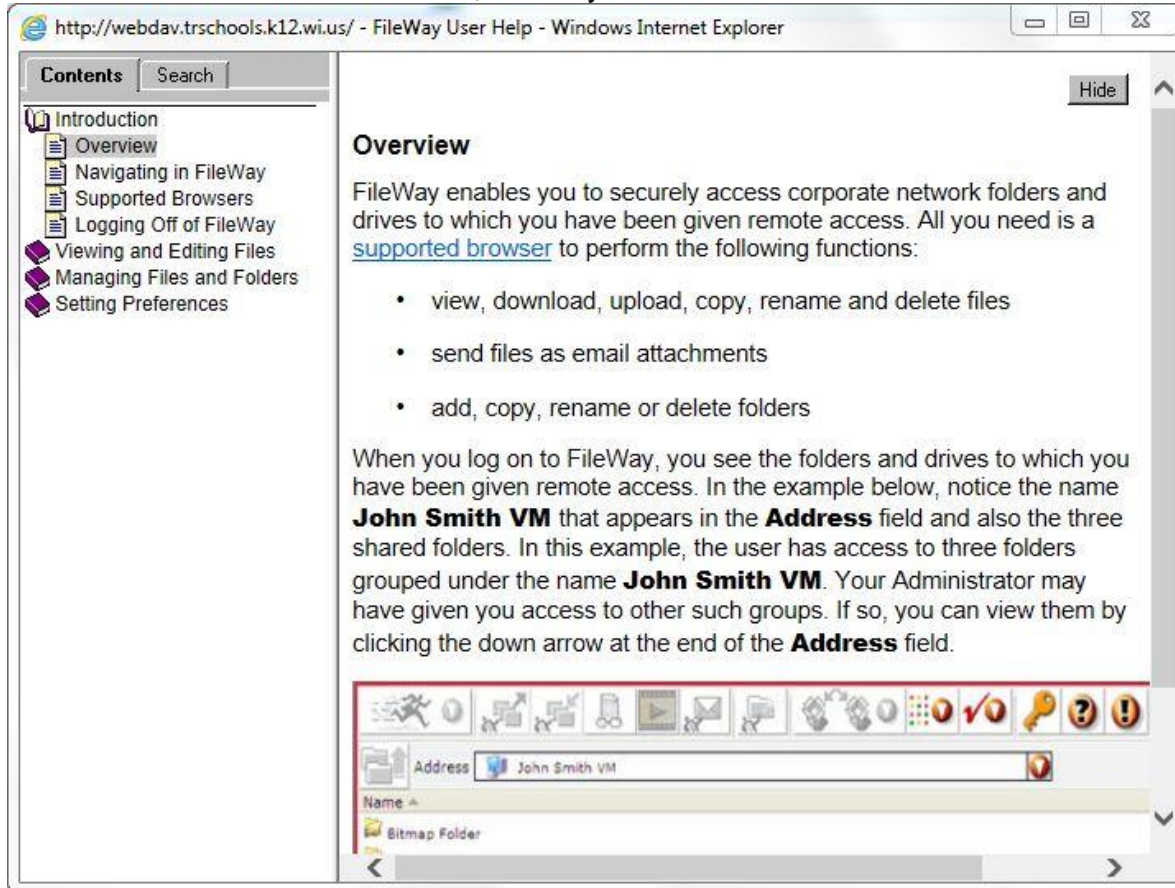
http://webdav.trschools.k12.wi.us/ - FileWay User Help - Windows Internet Explorer

Contents | Search

Introduction
Overview
Navigating in FileWay
Supported Browsers
Logging Off of FileWay
Viewing and Editing Files
Managing Files and Folders
Setting Preferences

Hide

Overview

FileWay enables you to securely access corporate network folders and drives to which you have been given remote access. All you need is a supported browser to perform the following functions:

• view, download, upload, copy, rename and delete files

• send files as email attachments

• add, copy, rename or delete folders

When you log on to FileWay, you see the folders and drives to which you have been given remote access. In the example below, notice the name **John Smith VM** that appears in the **Address** field and also the three shared folders. In this example, the user has access to three folders grouped under the name **John Smith VM**. Your Administrator may have given you access to other such groups. If so, you can view them by clicking the down arrow at the end of the **Address** field.

Address John Smith VM

Name

Bitmap Folder